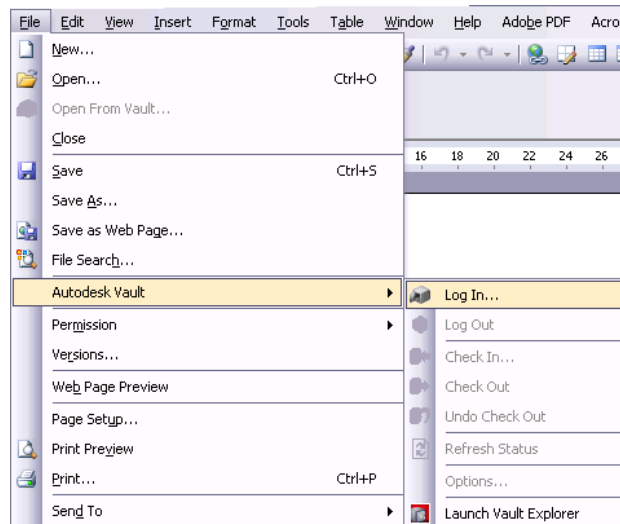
File Edit View Insert Format Tools Table Window Help Adobe PDF Acro

New...
Open... Ctrl+O
Open From Vault...
Close
Save Ctrl+S
Save As...
Save as Web Page...
File Search...
Autodesk Vault
Permission
Versions...
Web Page Preview
Page Setup...
Print Preview
Print... Ctrl+P
Send To

16 18 20 22 24 26

Log In...
Log Out
Check In...
Check Out
Undo Check Out
Refresh Status
Options...
Launch Vault Explorer